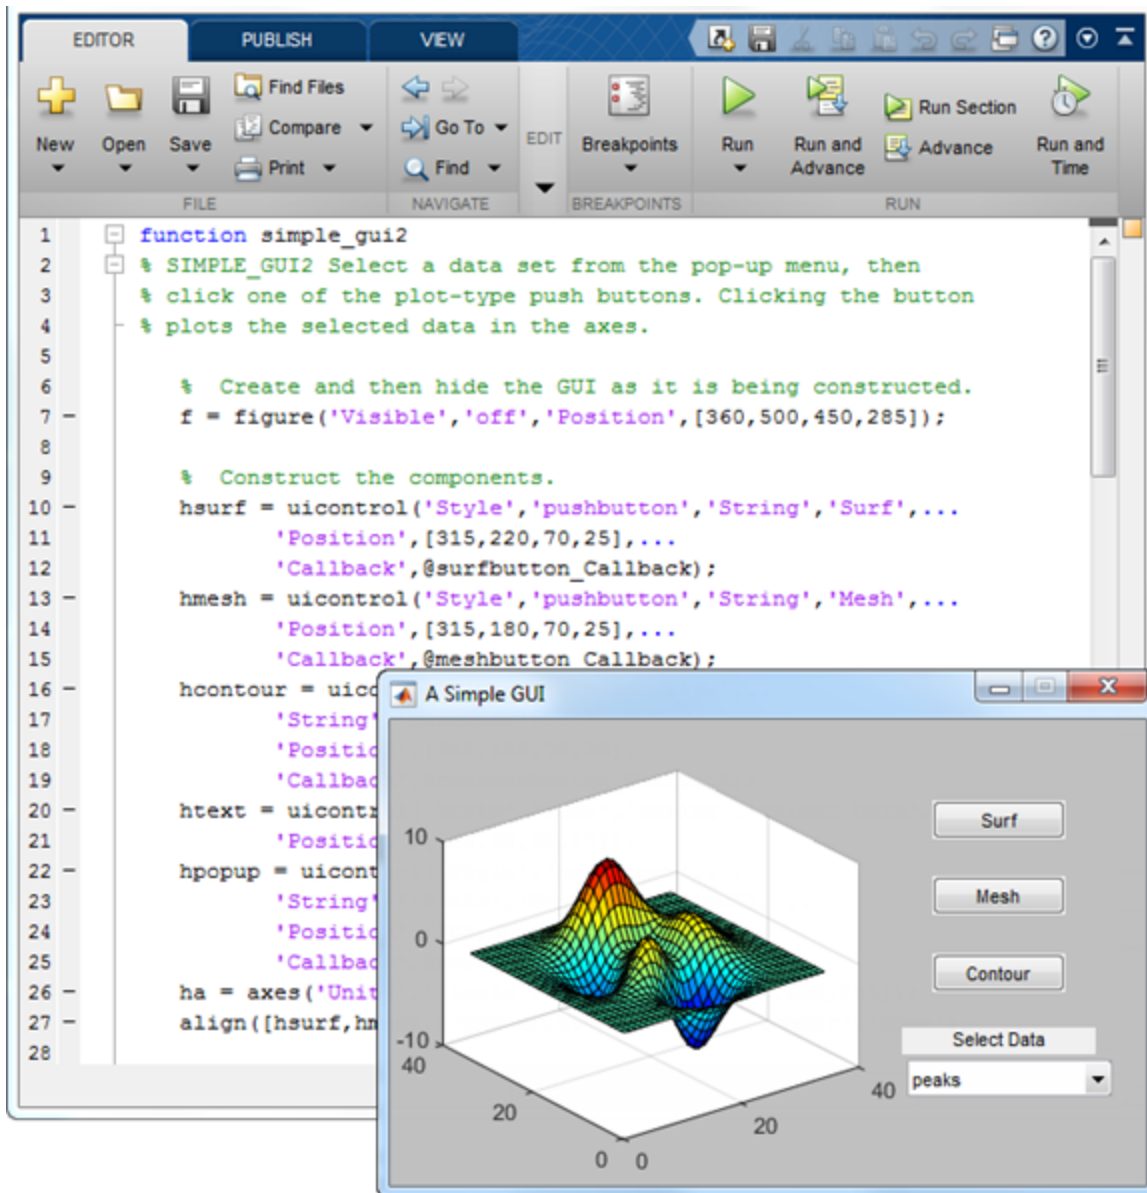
EDITOR PUBLISH VIEW

New Open Save Find Files Compare Print FILE Go To Find NAVIGATE EDIT Breakpoints BREAKPOINTS Run Run and Advance Run Section Advance Run and Time RUN

1 function simple_gui2
2 % SIMPLE_GUI2 Select a data set from the pop-up menu, then
3 % click one of the plot-type push buttons. Clicking the button
4 % plots the selected data in the axes.
5
6 % Create and then hide the GUI as it is being constructed.
7 – f = figure('Visible','off','Position',[360,500,450,285]);
8
9 % Construct the components.
10 – hsurf = uicontrol('Style','pushbutton','String','Surf',...
11 'Position',[315,220,70,25],...
12 'Callback',@surfbutton_Callback);
13 – hmesh = uicontrol('Style','pushbutton','String','Mesh',...
14 'Position',[315,180,70,25],...
15 'Callback',@meshbutton_Callback);
16 – hcontour = uic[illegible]
17 'String'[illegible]
18 'Positio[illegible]
19 'Callbac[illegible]
20 – htext = uicontr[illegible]
21 'Positio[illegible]
22 – hpopup = uicont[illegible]
23 'String'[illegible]
24 'Positio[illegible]
25 'Callbac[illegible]
26 – ha = axes('Unit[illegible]
27 – align([hsurf,hm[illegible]
28

A Simple GUI

10
0
-10
40
20
0 0
20
40

Surf
Mesh
Contour
Select Data
peaks